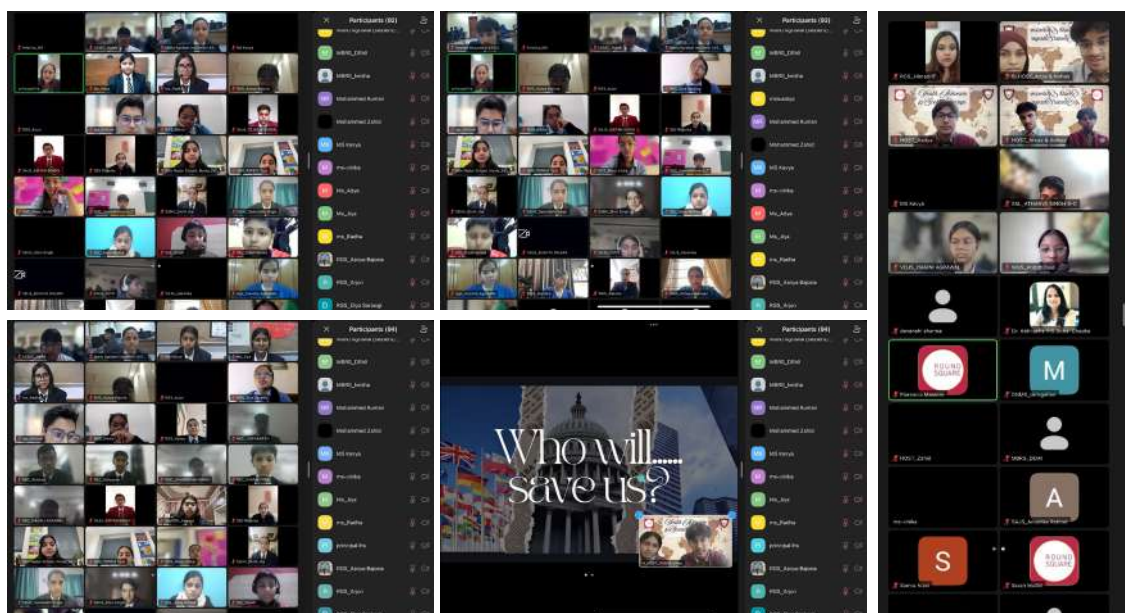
Participants (92)

MBRS_Zihid

MBRS_Anshia

Mohammed Kumari

Ms Kavya

ms-chitka

Ms_Adya

Ms_Aya

ms_Radha

RGS_Aarya Bajoria

RGS_Arjun

Participants (93)

Participants (94)

Participants (94)

Who will.....
save us?

ROUND SQUARE

M

A

S

ROUND SQUARE